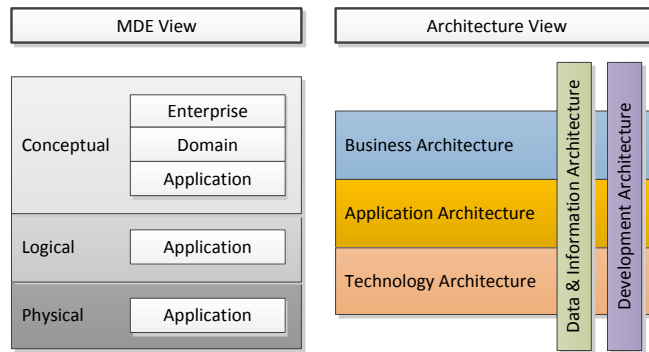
MDE View

Architecture View

Conceptual

Enterprise

Domain

Application

Logical

Application

Physical

Application

Business Architecture

Application Architecture

Technology Architecture

Data & Information Architecture

Development Architecture